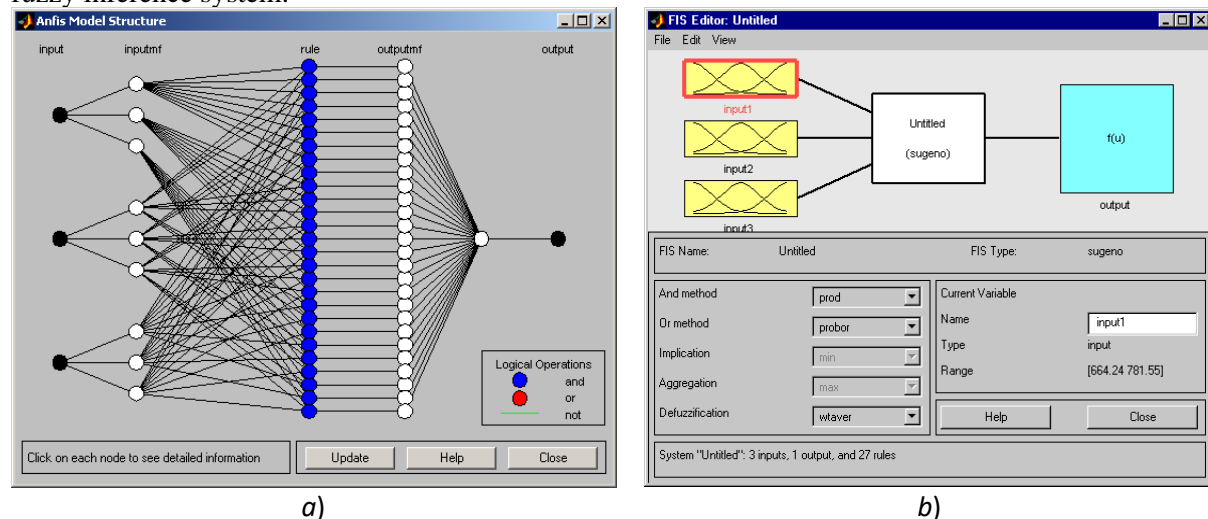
fuzzy inference system.

Anfis Model Structure

input inputmf rule outputmf output

Logical Operations
and
or
not

Click on each node to see detailed information

Update Help Close

a)

FIS Editor: Untitled

File Edit View

input1

input2

input3

Untitled

(sugeno)

f(u)

output

FIS Name: Untitled FIS Type: sugeno

And method prod

Or method probor

Implication min

Aggregation max

Defuzzification wtaver

Current Variable

Name input1

Type input

Range [664.24 781.55]

Help Close

System "Untitled": 3 inputs, 1 output, and 27 rules

b)